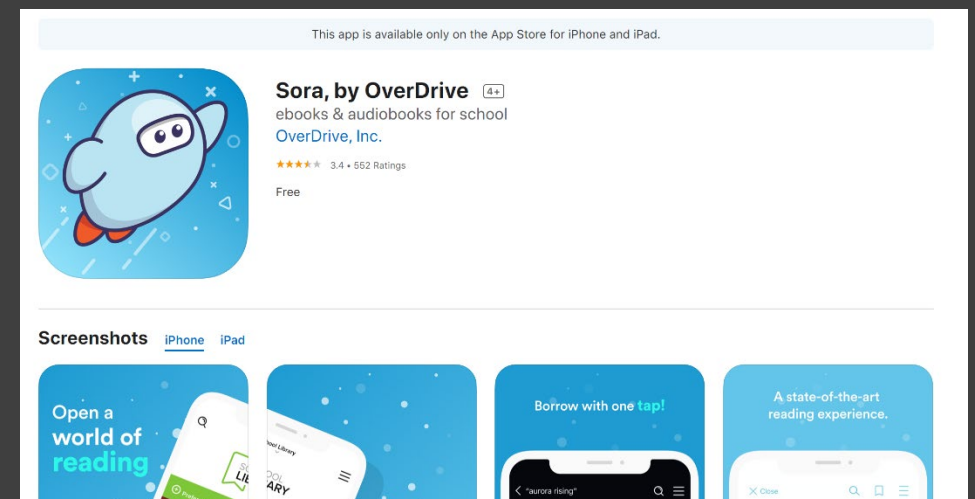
This app is available only on the App Store for iPhone and iPad.

Sora, by OverDrive 4+

ebooks & audiobooks for school

OverDrive, Inc.

3.4 • 552 Ratings

Free

Screenshots iPhone iPad

Open a world of reading

Borrow with one tap!

"aurora rising"

A state-of-the-art reading experience.

Close